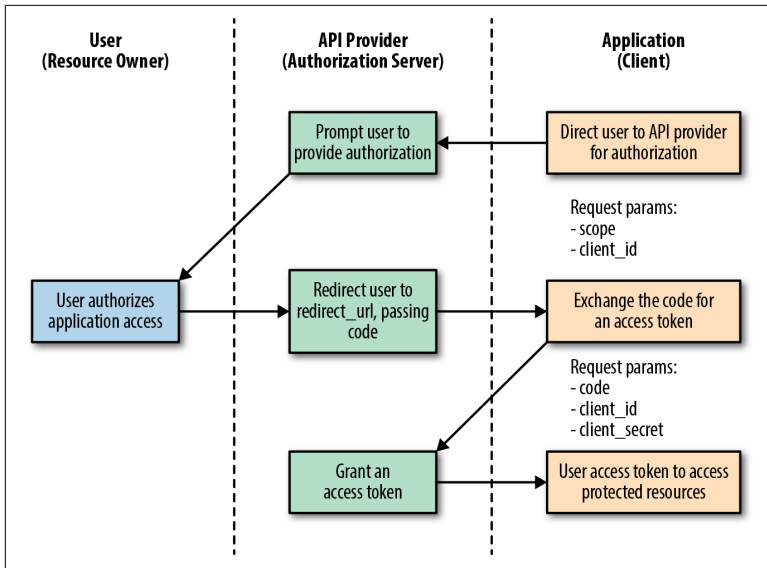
User
(Resource Owner)

API Provider
(Authorization Server)

Application
(Client)

Prompt user to provide authorization

Direct user to API provider for authorization

Request params:
- scope
- client_id

User authorizes application access

Redirect user to redirect_url, passing code

Exchange the code for an access token

Request params:
- code
- client_id
- client_secret

Grant an access token

User access token to access protected resources